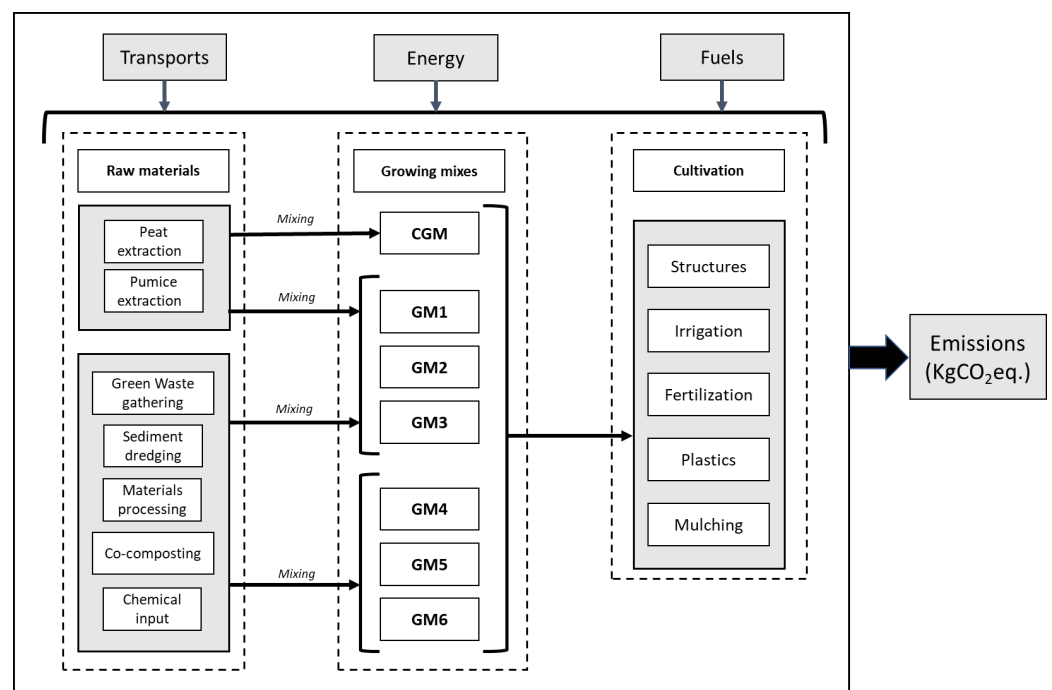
Transports

Energy

Fuels

Raw materials

Growing mixes

Cultivation

Peat extraction

Pumice extraction

Mixing

Mixing

CGM

GM1

GM2

GM3

Green Waste gathering

Sediment dredging

Materials processing

Co-composting

Chemical input

Mixing

Mixing

GM4

GM5

GM6

Structures

Irrigation

Fertilization

Plastics

Mulching

Emissions ($KgCO_2$eq.)